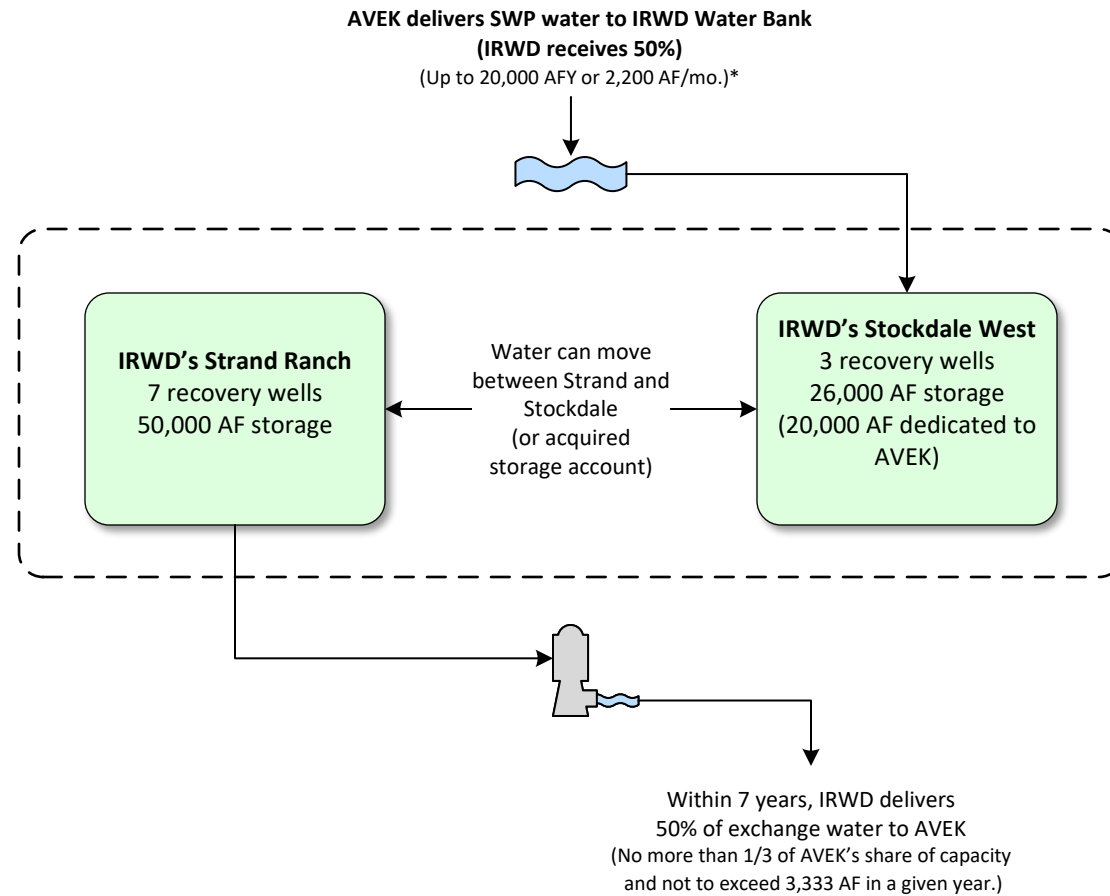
**AVEK delivers SWP water to IRWD Water Bank**
**(IRWD receives 50%)**
(Up to 20,000 AFY or 2,200 AF/mo.)*

**IRWD's Strand Ranch**
7 recovery wells
50,000 AF storage

Water can move between Strand and Stockdale (or acquired storage account)

**IRWD's Stockdale West**
3 recovery wells
26,000 AF storage
(20,000 AF dedicated to AVEK)

Within 7 years, IRWD delivers 50% of exchange water to AVEK
(No more than 1/3 of AVEK's share of capacity and not to exceed 3,333 AF in a given year.)